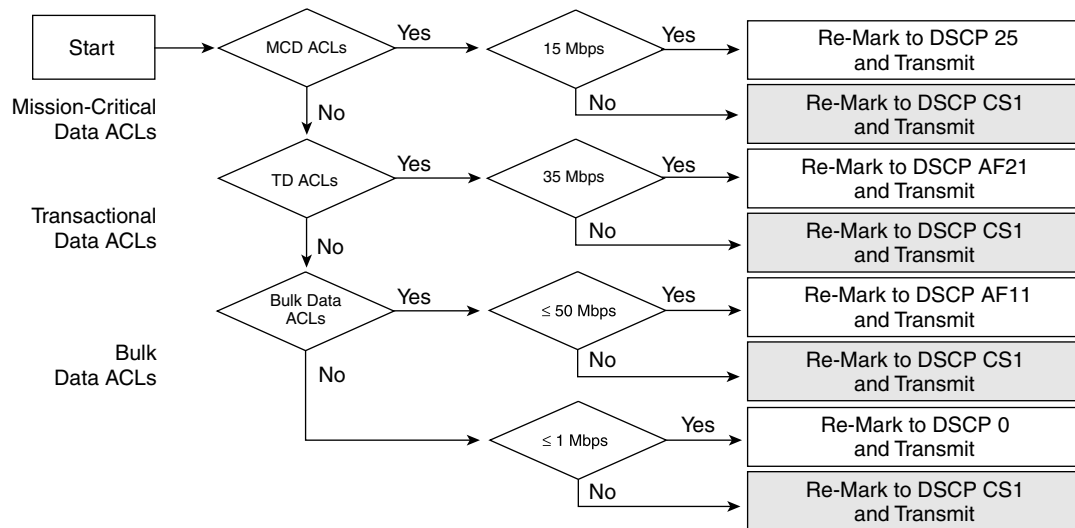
Start

MCD ACLs

Yes

15 Mbps

Yes

Re-Mark to DSCP 25 and Transmit

Mission-Critical Data ACLs

No

No

Re-Mark to DSCP CS1 and Transmit

TD ACLs

Yes

35 Mbps

Yes

Re-Mark to DSCP AF21 and Transmit

Transactional Data ACLs

No

No

Re-Mark to DSCP CS1 and Transmit

Bulk Data ACLs

Yes

$\leq$ 50 Mbps

Yes

Re-Mark to DSCP AF11 and Transmit

Bulk Data ACLs

No

No

Re-Mark to DSCP CS1 and Transmit

$\leq$ 1 Mbps

Yes

Re-Mark to DSCP 0 and Transmit

No

Re-Mark to DSCP CS1 and Transmit